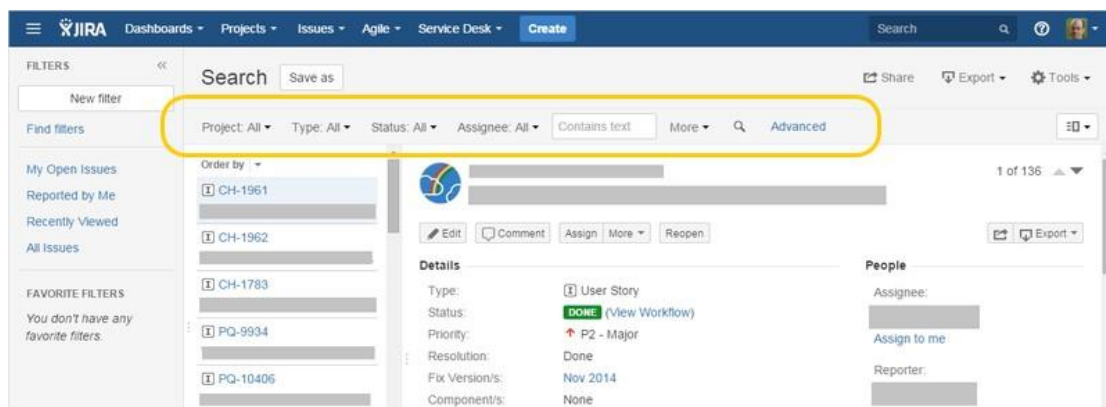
JIRA Dashboards ▾ Projects ▾ Issues ▾ Agile ▾ Service Desk ▾ Create

Search

FILTERS

New filter

Find filters

My Open Issues
Reported by Me
Recently Viewed
All Issues

FAVORITE FILTERS

You don't have any favorite filters.

Search Save as

Share Export ▾ Tools ▾

Project: All ▾ Type: All ▾ Status: All ▾ Assignee: All ▾ Contains text More ▾ Advanced

Order by

CH-1961
CH-1962
CH-1783
PQ-9934
PQ-10406

1 of 136

Edit Comment Assign More ▾ Reopen

Export ▾

Details

| | |
|---|---|
| Type: | User Story |
| Status: | DONE (View Workflow) |
| Priority: | P2 - Major |
| Resolution: | Done |
| Fix Version/s: | Nov 2014 |
| Component/s: | None |

People

Assignee:

Assign to me

Reporter: